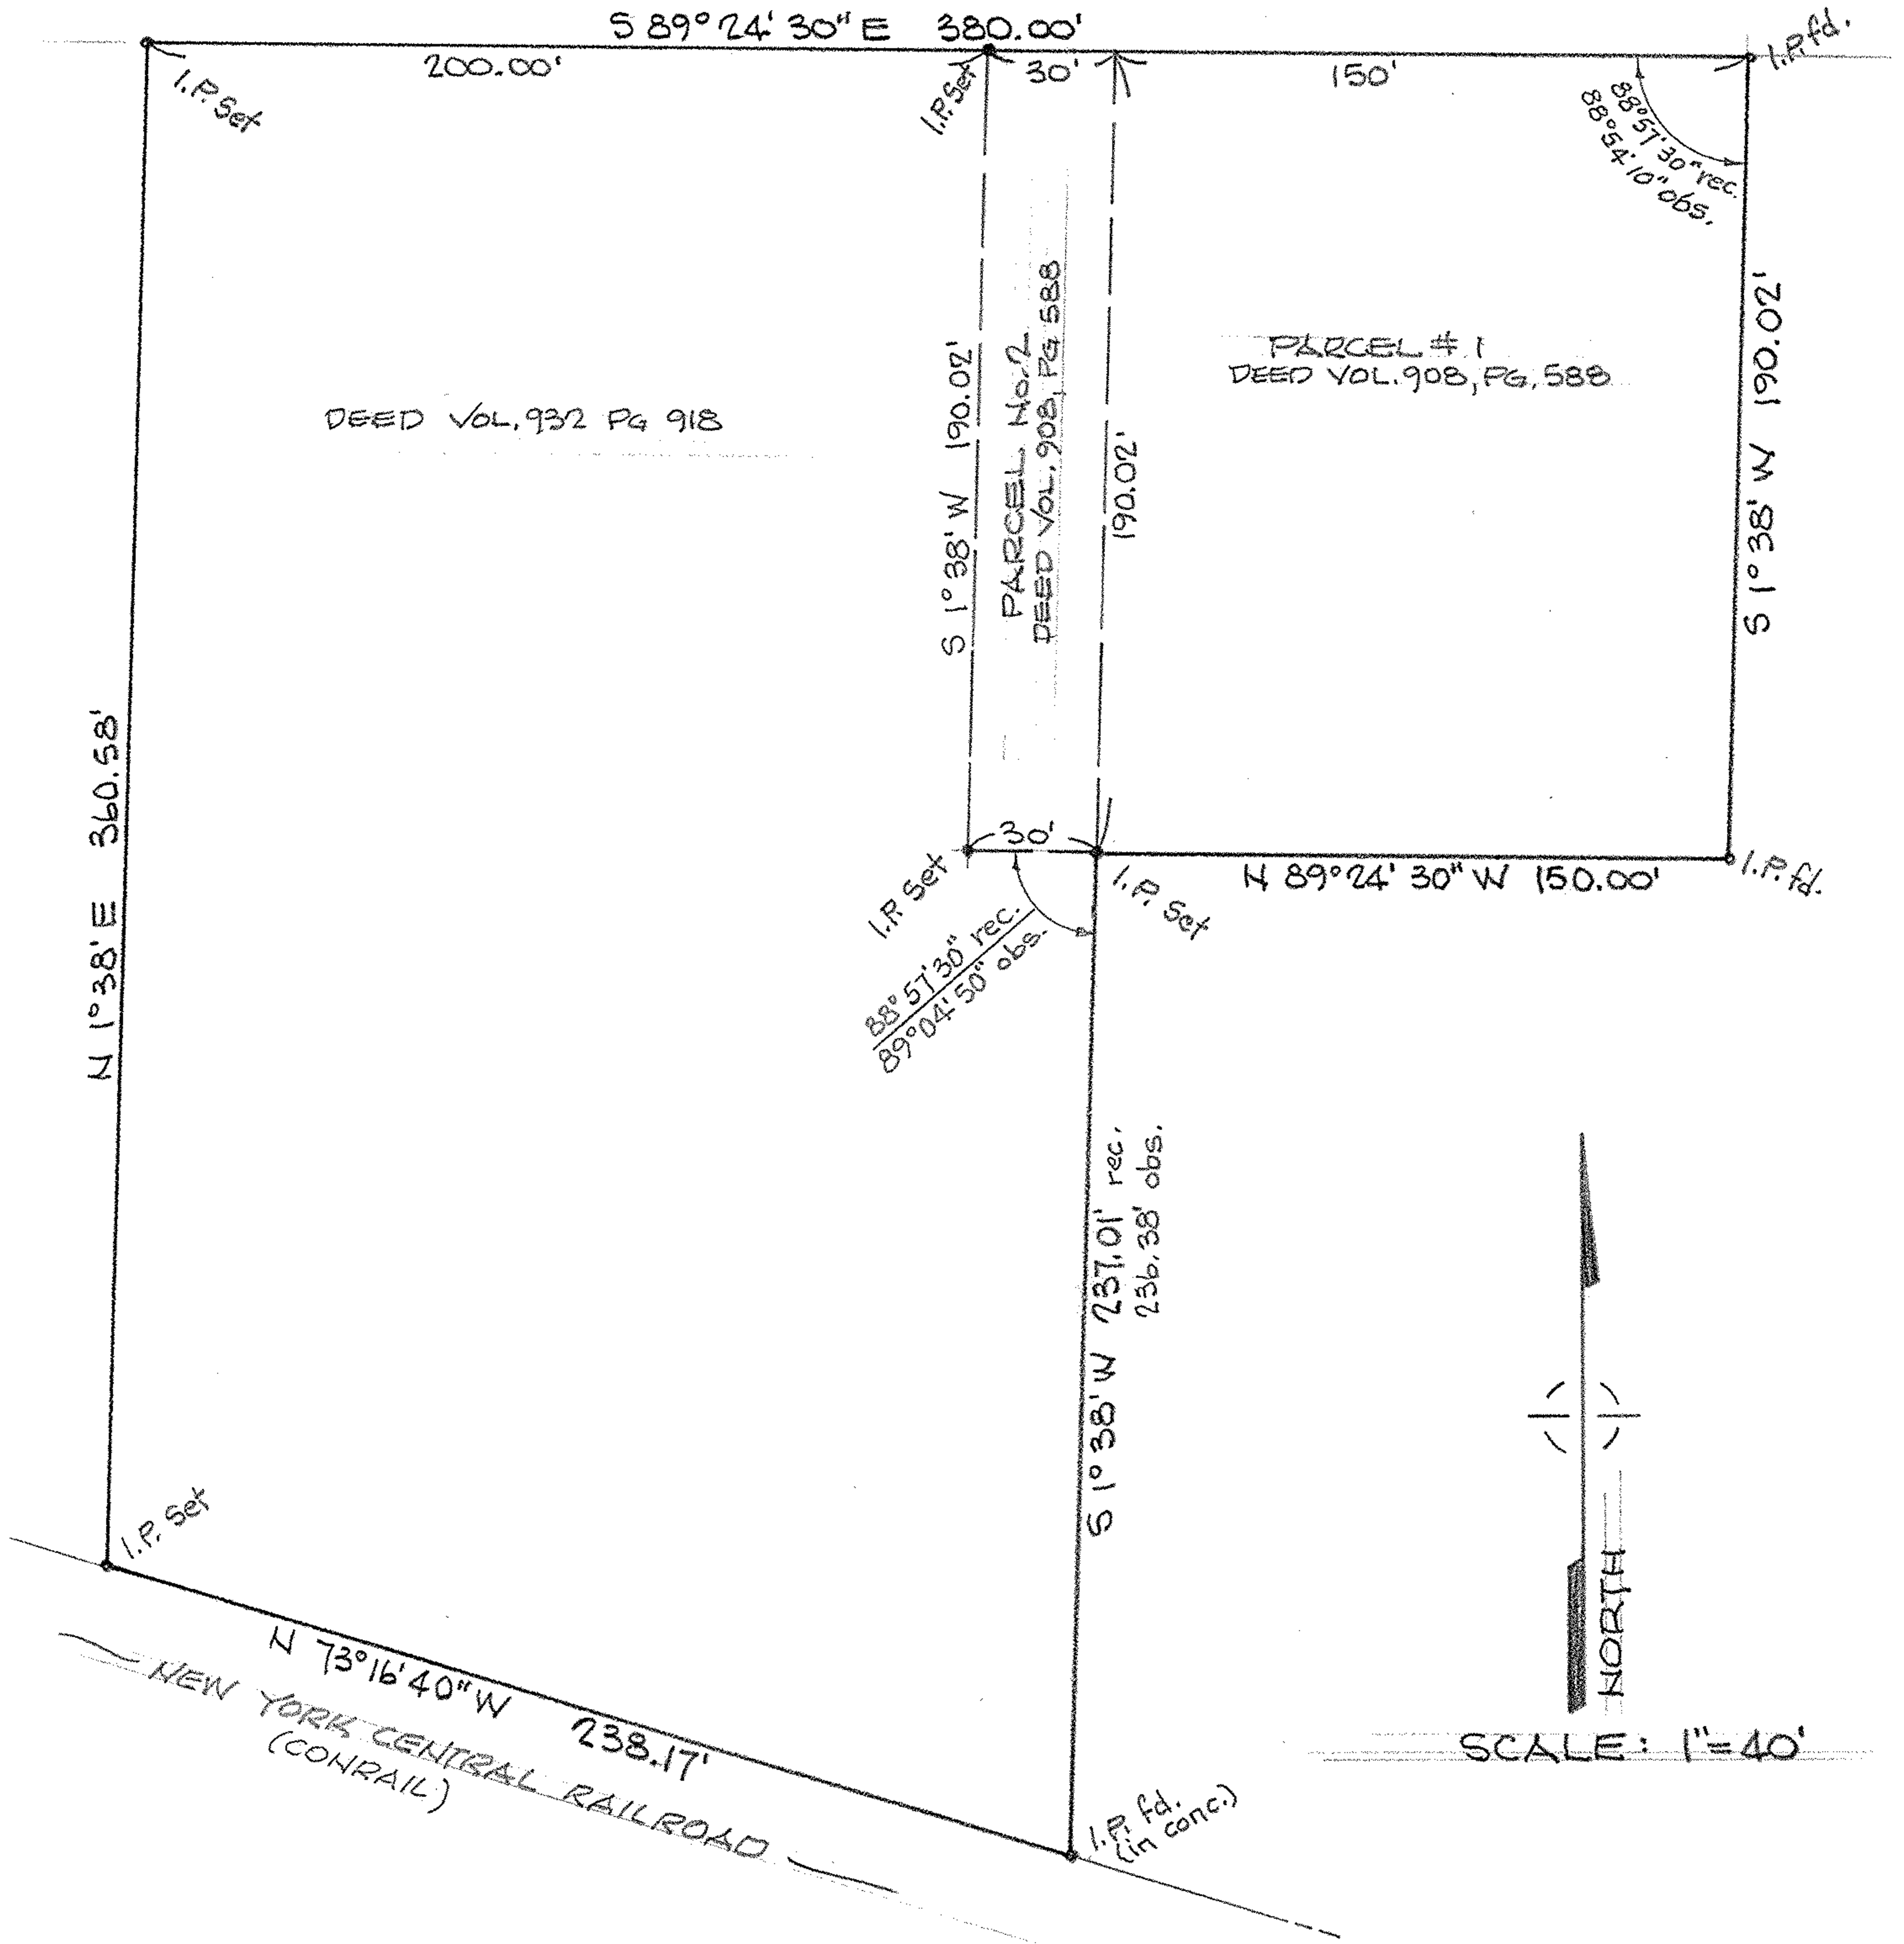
S 89° 24' 30" E 380.00'

200.00'

30'

150'

I.P. Set

I.P. Set

I.P. fd.

88°57'30" rec.
88°54'10" obs.

PARCEL #1
DEED VOL. 908, PG. 588

190.02'

S 1° 38' W

DEED VOL. 932 PG 918

S 1° 38' W 190.02'

PARCEL No. 2
DEED VOL. 908, PG 588

190.02'

N 1° 38' E 360.58'

30'

I.P. Set

I.P. Set

N 89° 24' 30" W 150.00'

I.P. fd.

88° 57' 30" rec.
89° 04' 50" obs.

S 1° 38' W 237.01' rec.
236.38' obs.

NORTH

SCALE: 1" = 40'

I.P. Set

N 73° 16' 40" W 238.17'

NEW YORK CENTRAL RAILROAD
(CONRAIL)

I.P. fd.
(in conc.)